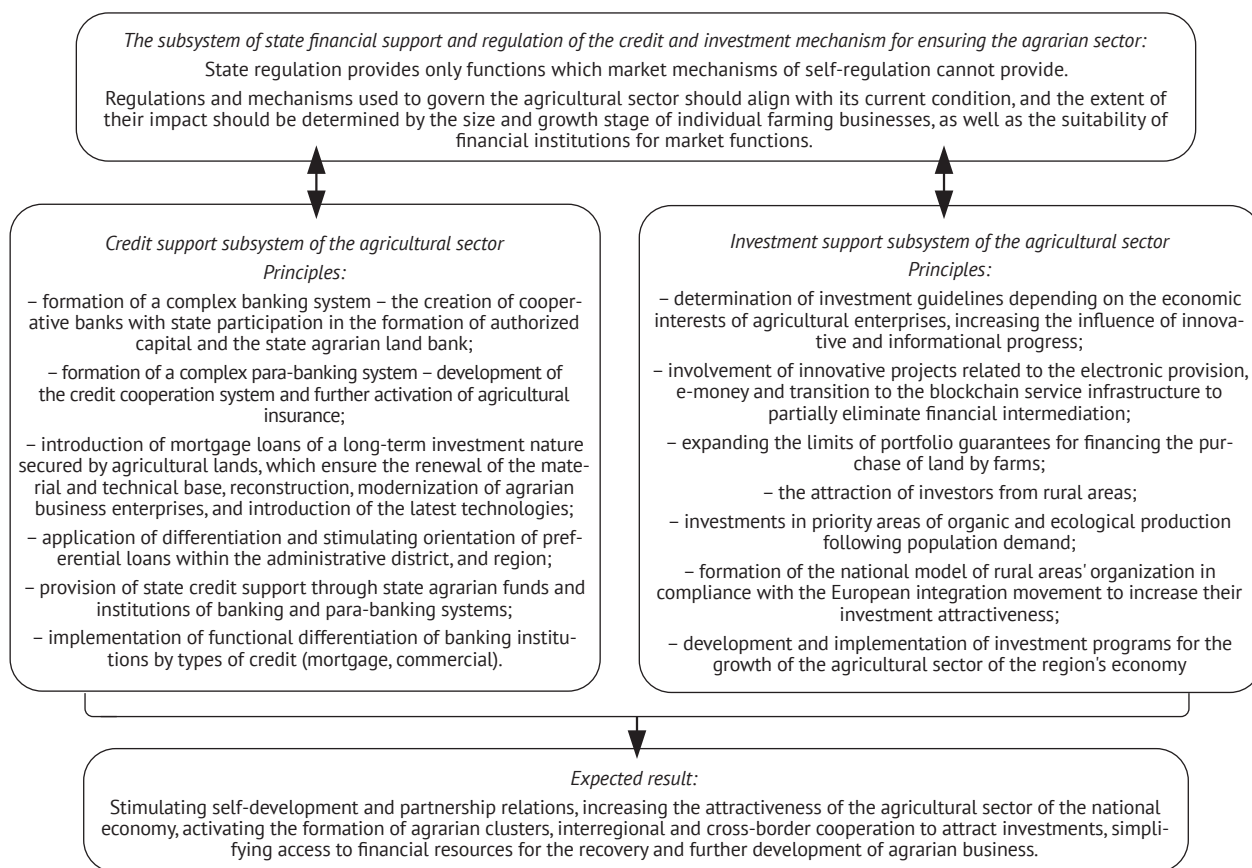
The subsystem of state financial support and regulation of the credit and investment mechanism for ensuring the agrarian sector:

State regulation provides only functions which market mechanisms of self-regulation cannot provide.

Regulations and mechanisms used to govern the agricultural sector should align with its current condition, and the extent of their impact should be determined by the size and growth stage of individual farming businesses, as well as the suitability of financial institutions for market functions.

Credit support subsystem of the agricultural sector

Principles:

– formation of a complex banking system – the creation of cooperative banks with state participation in the formation of authorized capital and the state agrarian land bank;

– formation of a complex para-banking system – development of the credit cooperation system and further activation of agricultural insurance;

– introduction of mortgage loans of a long-term investment nature secured by agricultural lands, which ensure the renewal of the material and technical base, reconstruction, modernization of agrarian business enterprises, and introduction of the latest technologies;

– application of differentiation and stimulating orientation of preferential loans within the administrative district, and region;

– provision of state credit support through state agrarian funds and institutions of banking and para-banking systems;

– implementation of functional differentiation of banking institutions by types of credit (mortgage, commercial).

Investment support subsystem of the agricultural sector

Principles:

– determination of investment guidelines depending on the economic interests of agricultural enterprises, increasing the influence of innovative and informational progress;

– involvement of innovative projects related to the electronic provision, e-money and transition to the blockchain service infrastructure to partially eliminate financial intermediation;

– expanding the limits of portfolio guarantees for financing the purchase of land by farms;

– the attraction of investors from rural areas;

– investments in priority areas of organic and ecological production following population demand;

– formation of the national model of rural areas' organization in compliance with the European integration movement to increase their investment attractiveness;

– development and implementation of investment programs for the growth of the agricultural sector of the region's economy

Expected result:

Stimulating self-development and partnership relations, increasing the attractiveness of the agricultural sector of the national economy, activating the formation of agrarian clusters, interregional and cross-border cooperation to attract investments, simplifying access to financial resources for the recovery and further development of agrarian business.